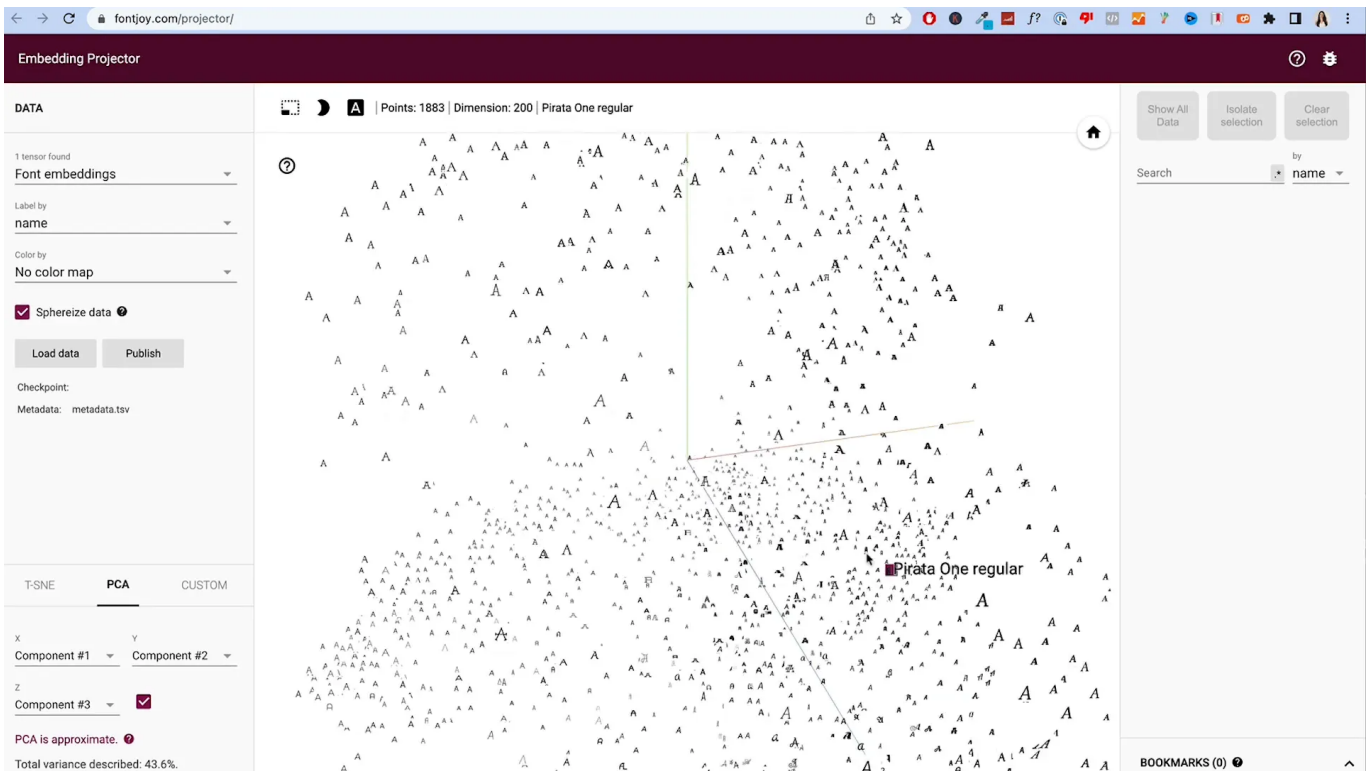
fontjoy.com/projector/

Embedding Projector

DATA

1 tensor found
Font embeddings

Label by
name

Color by
No color map

Sphereize data

Load data
Publish

Checkpoint:
Metadata: metadata.tsv

T-SNE PCA CUSTOM

X
Component #1
Y
Component #2
Z
Component #3

PCA is approximate.
Total variance described: 43.6%.

Points: 1883 | Dimension: 200 | Pirata One regular

Pirata One regular

Show All Data
Isolate selection
Clear selection

Search
by
name

BOOKMARKS (0)